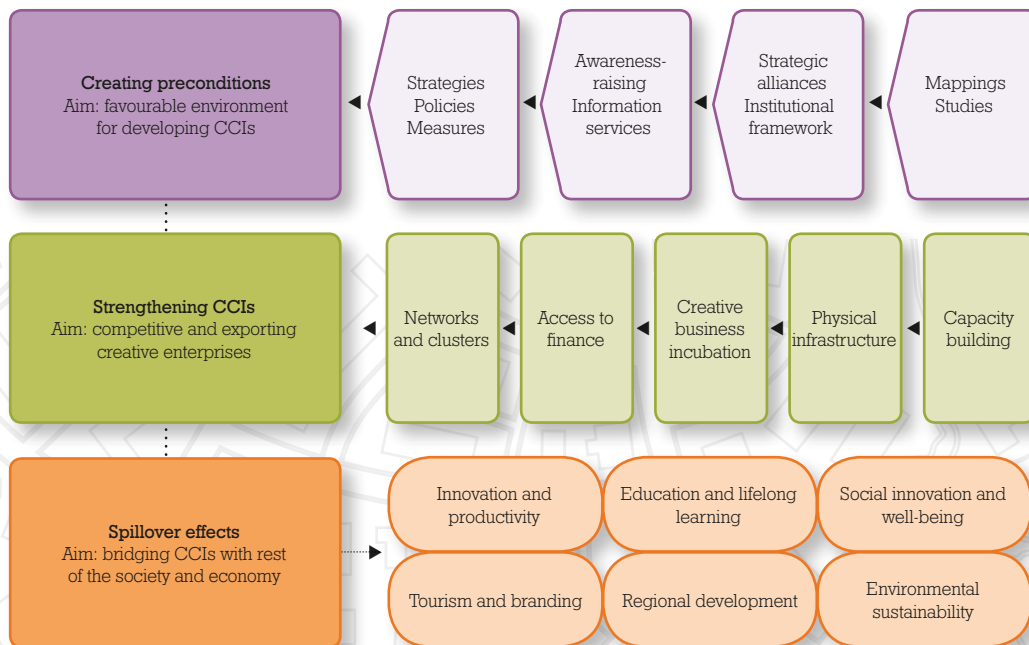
**Creating preconditions**
Aim: favourable environment for developing CCIs

Strategies
Policies
Measures

Awareness-raising
Information services

Strategic alliances
Institutional framework

Mappings
Studies

**Strengthening CCIs**
Aim: competitive and exporting creative enterprises

Networks and clusters

Access to finance

Creative business incubation

Physical infrastructure

Capacity building

**Spillover effects**
Aim: bridging CCIs with rest of the society and economy

Innovation and productivity

Education and lifelong learning

Social innovation and well-being

Tourism and branding

Regional development

Environmental sustainability